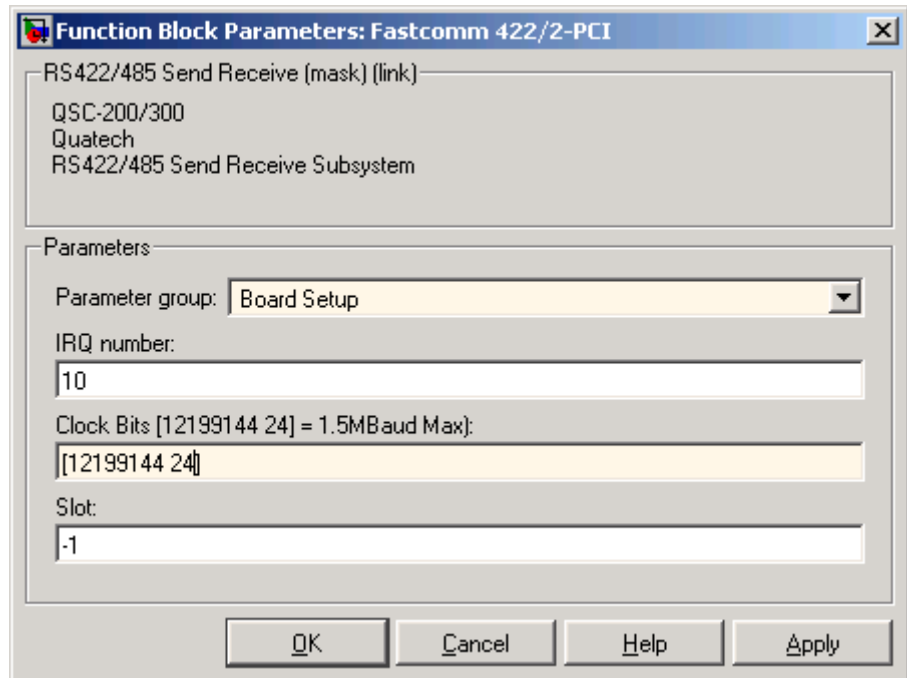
Function Block Parameters: Fastcomm 422/2-PCI

RS422/485 Send Receive (mask) (link)

QSC-200/300
Quatech
RS422/485 Send Receive Subsystem

Parameters

Parameter group: Board Setup

IRQ number:

10

Clock Bits [12199144 24] = 1.5MBaud Max):

[12199144 24]

Slot:

-1

OK Cancel Help Apply